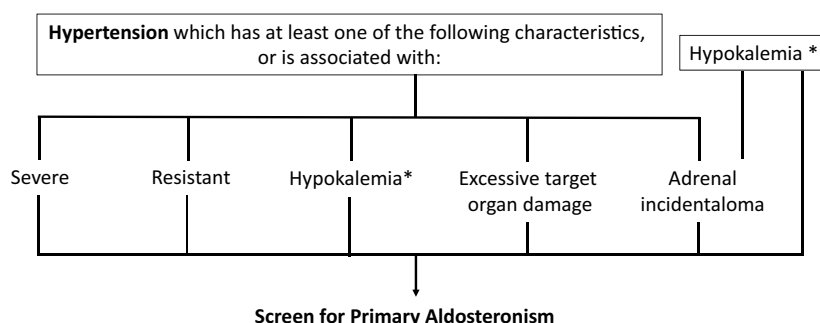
**Hypertension** which has at least one of the following characteristics, or is associated with:

Hypokalemia *

Severe

Resistant

Hypokalemia*

Excessive target organ damage

Adrenal incidentaloma

**Screen for Primary Aldosteronism**